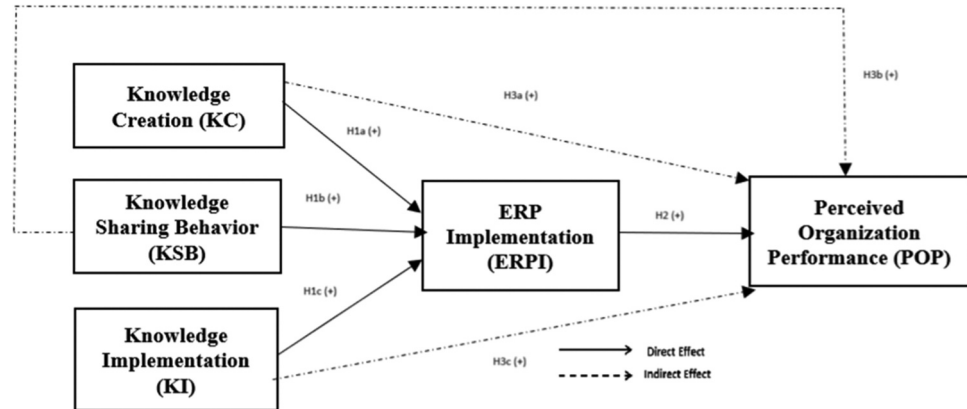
Knowledge Creation (KC)

Knowledge Sharing Behavior (KSB)

Knowledge Implementation (KI)

H3a (+)

H3b (+)

H1a (+)

H1b (+)

H1c (+)

ERP Implementation (ERPI)

H2 (+)

Perceived Organization Performance (POP)

H3c (+)

Direct Effect

Indirect Effect